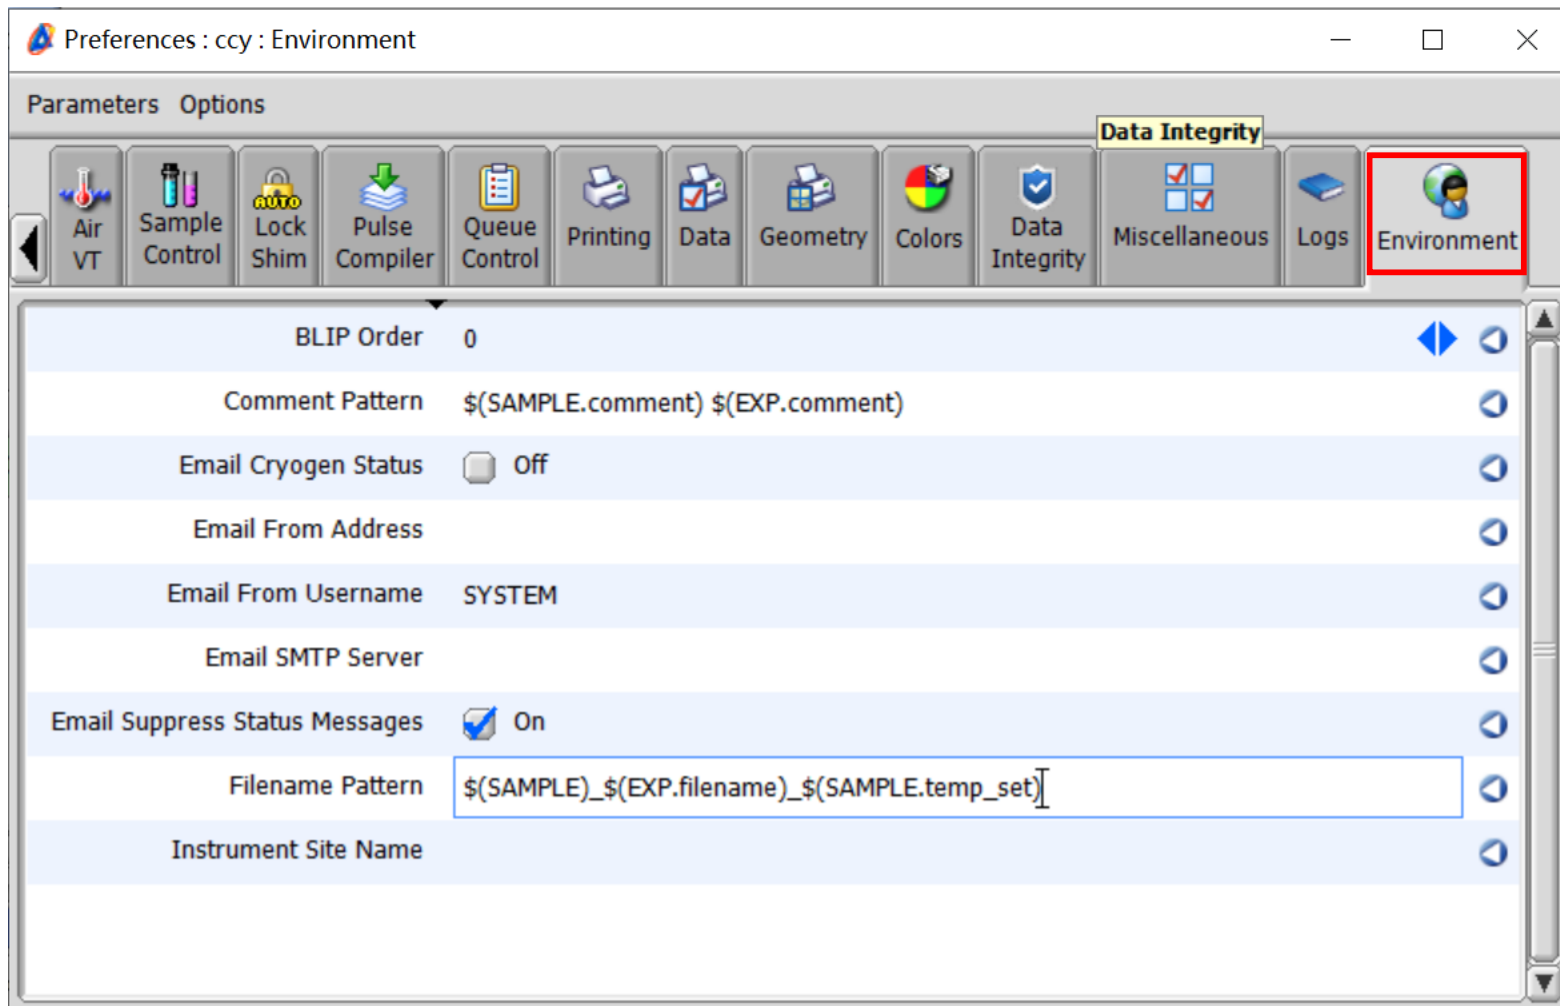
Preferences : ccy : Environment

Parameters Options

Data Integrity

Air VT
Sample Control
AUTO
Lock Shim
Pulse Compiler
Queue Control
Printing
Data
Geometry
Colors
Data Integrity
Miscellaneous
Logs
Environment

| | |
|---|---|
| BLIP Order | 0 |
| Comment Pattern | \$(SAMPLE.comment) \$(EXP.comment) |
| Email Cryogen Status | Off |
| Email From Address | |
| Email From Username | SYSTEM |
| Email SMTP Server | |
| Email Suppress Status Messages | On |
| Filename Pattern | \$(SAMPLE)_\$(EXP.filename)_\$(SAMPLE.temp_set) |
| Instrument Site Name | |